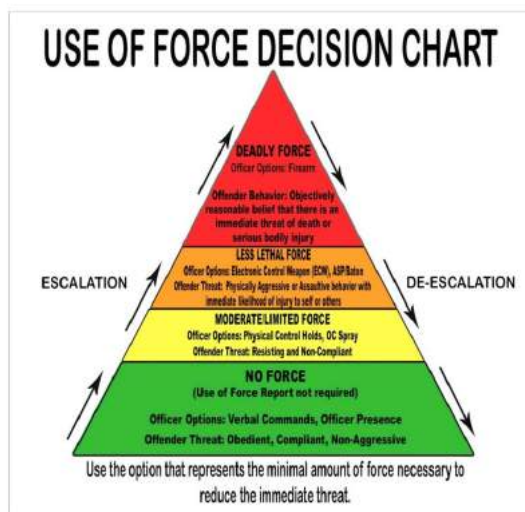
USE OF FORCE DECISION CHART

DEADLY FORCE
Officer Options: Firearm

Offender Behavior: Objectively reasonable belief that there is an immediate threat of death or serious bodily injury

LESS LETHAL FORCE
Officer Options: Electronic Control Weapon (ECW), ASP/Baton
Offender Threat: Physically Aggressive or Assaultive behavior with immediate likelihood of injury to self or others

ESCALATION

DE-ESCALATION

MODERATE/LIMITED FORCE
Officer Options: Physical Control Holds, OC Spray
Offender Threat: Resisting and Non-Compliant

NO FORCE
(Use of Force Report not required)

Officer Options: Verbal Commands, Officer Presence
Offender Threat: Obedient, Compliant, Non-Aggressive

Use the option that represents the minimal amount of force necessary to reduce the immediate threat.